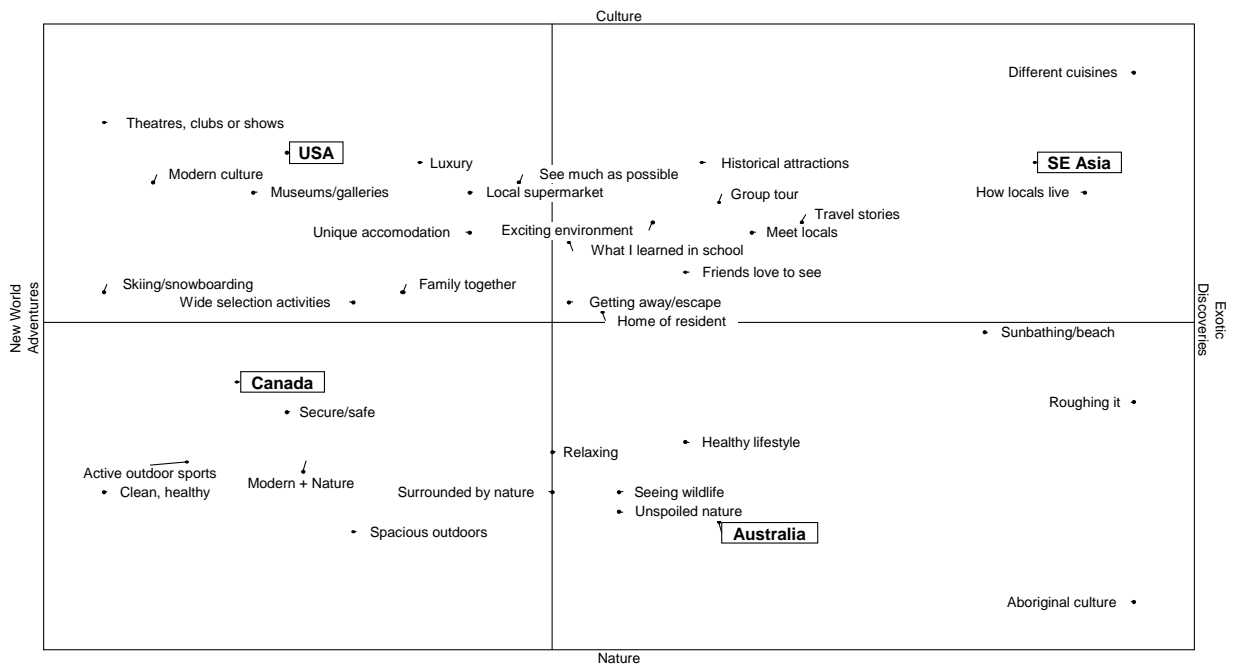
Culture

Different cuisines

Theatres, clubs or shows

USA

Luxury

See much as possible

Historical attractions

SE Asia

Modern culture

Museums/galleries

Local supermarket

Group tour

How locals live

Travel stories

Unique accomodation

Exciting environment

Meet locals

What I learned in school

Friends love to see

Skiing/snowboarding

Family together

Wide selection activities

Getting away/escape

Home of resident

New World Adventures

Exotic Discoveries

Sunbathing/beach

Canada

Secure/safe

Roughing it

Relaxing

Healthy lifestyle

Active outdoor sports

Modern + Nature

Clean, healthy

Surrounded by nature

Seeing wildlife

Unspoiled nature

Australia

Spacious outdoors

Aboriginal culture

Nature